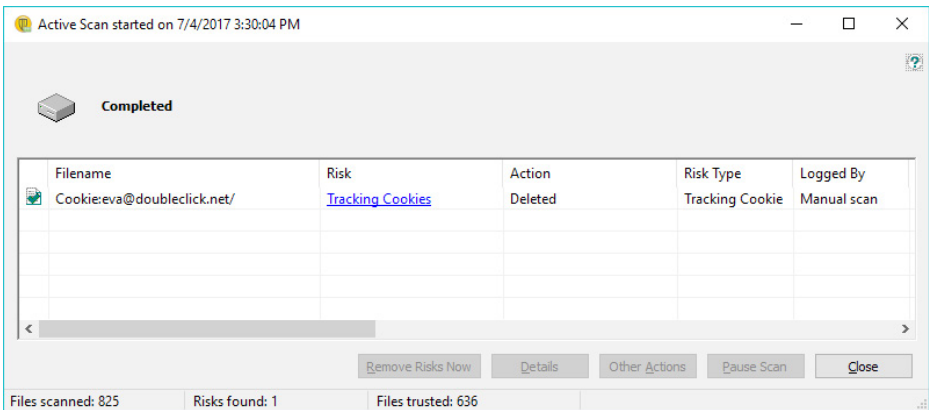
Active Scan started on 7/4/2017 3:30:04 PM

Completed

| Filename | Risk | Action | Risk Type | Logged By |
|---|---|---|---|---|
| Cookie:eva@doubleclick.net/ | Tracking Cookies | Deleted | Tracking Cookie | Manual scan |

Remove Risks Now
Details
Other Actions
Pause Scan
Close

Files scanned: 825
Risks found: 1
Files trusted: 636